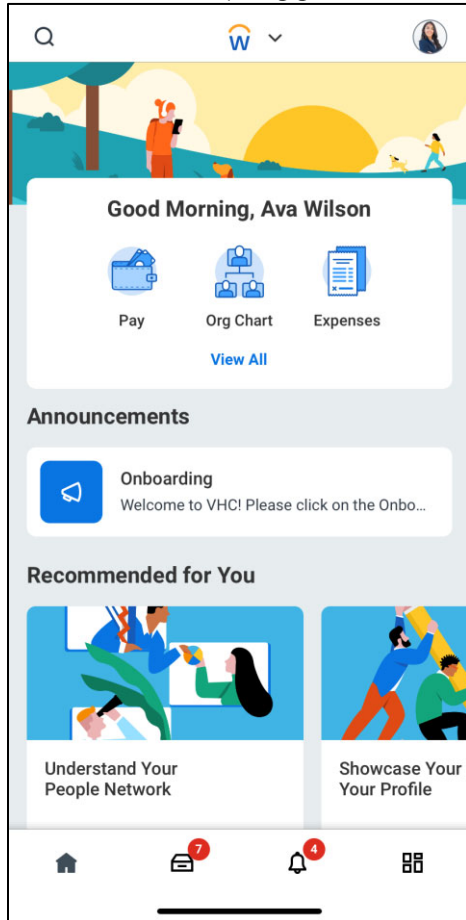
w

Good Morning, Ava Wilson

Pay

Org Chart

Expenses

View All

Announcements

Onboarding

Welcome to VHC! Please click on the Onbo...

Recommended for You

Understand Your People Network

Showcase Your Your Profile

7

4